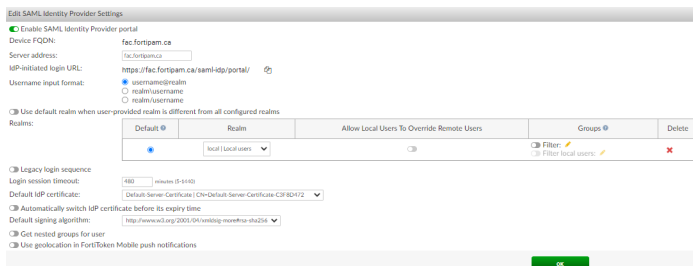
Edit SAML Identity Provider Settings

Enable SAML Identity Provider portal

Device FQDN: fac.fortipam.ca

Server address: fac.fortipam.ca

IdP-initiated login URL: https://fac.fortipam.ca/saml-idp/portal/

Username input format:
username@realm
realm\username
realm/username

Use default realm when user-provided realm is different from all configured realms

Realms:

| Default | Realm | Allow Local Users To Override Remote Users | Groups | Delete |
|---|---|---|---|---|
| | local \| Local users | | Filter: Filter local users: | |

Legacy login sequence

Login session timeout: 480 minutes (5-1440)

Default IdP certificate: Default-Server-Certificate | CN=Default-Server-Certificate-C3F8D472

Automatically switch IdP certificate before its expiry time

Default signing algorithm: http://www.w3.org/2001/04/xmldsig-more#rsa-sha256

Get nested groups for user

Use geolocation in FortiToken Mobile push notifications

OK